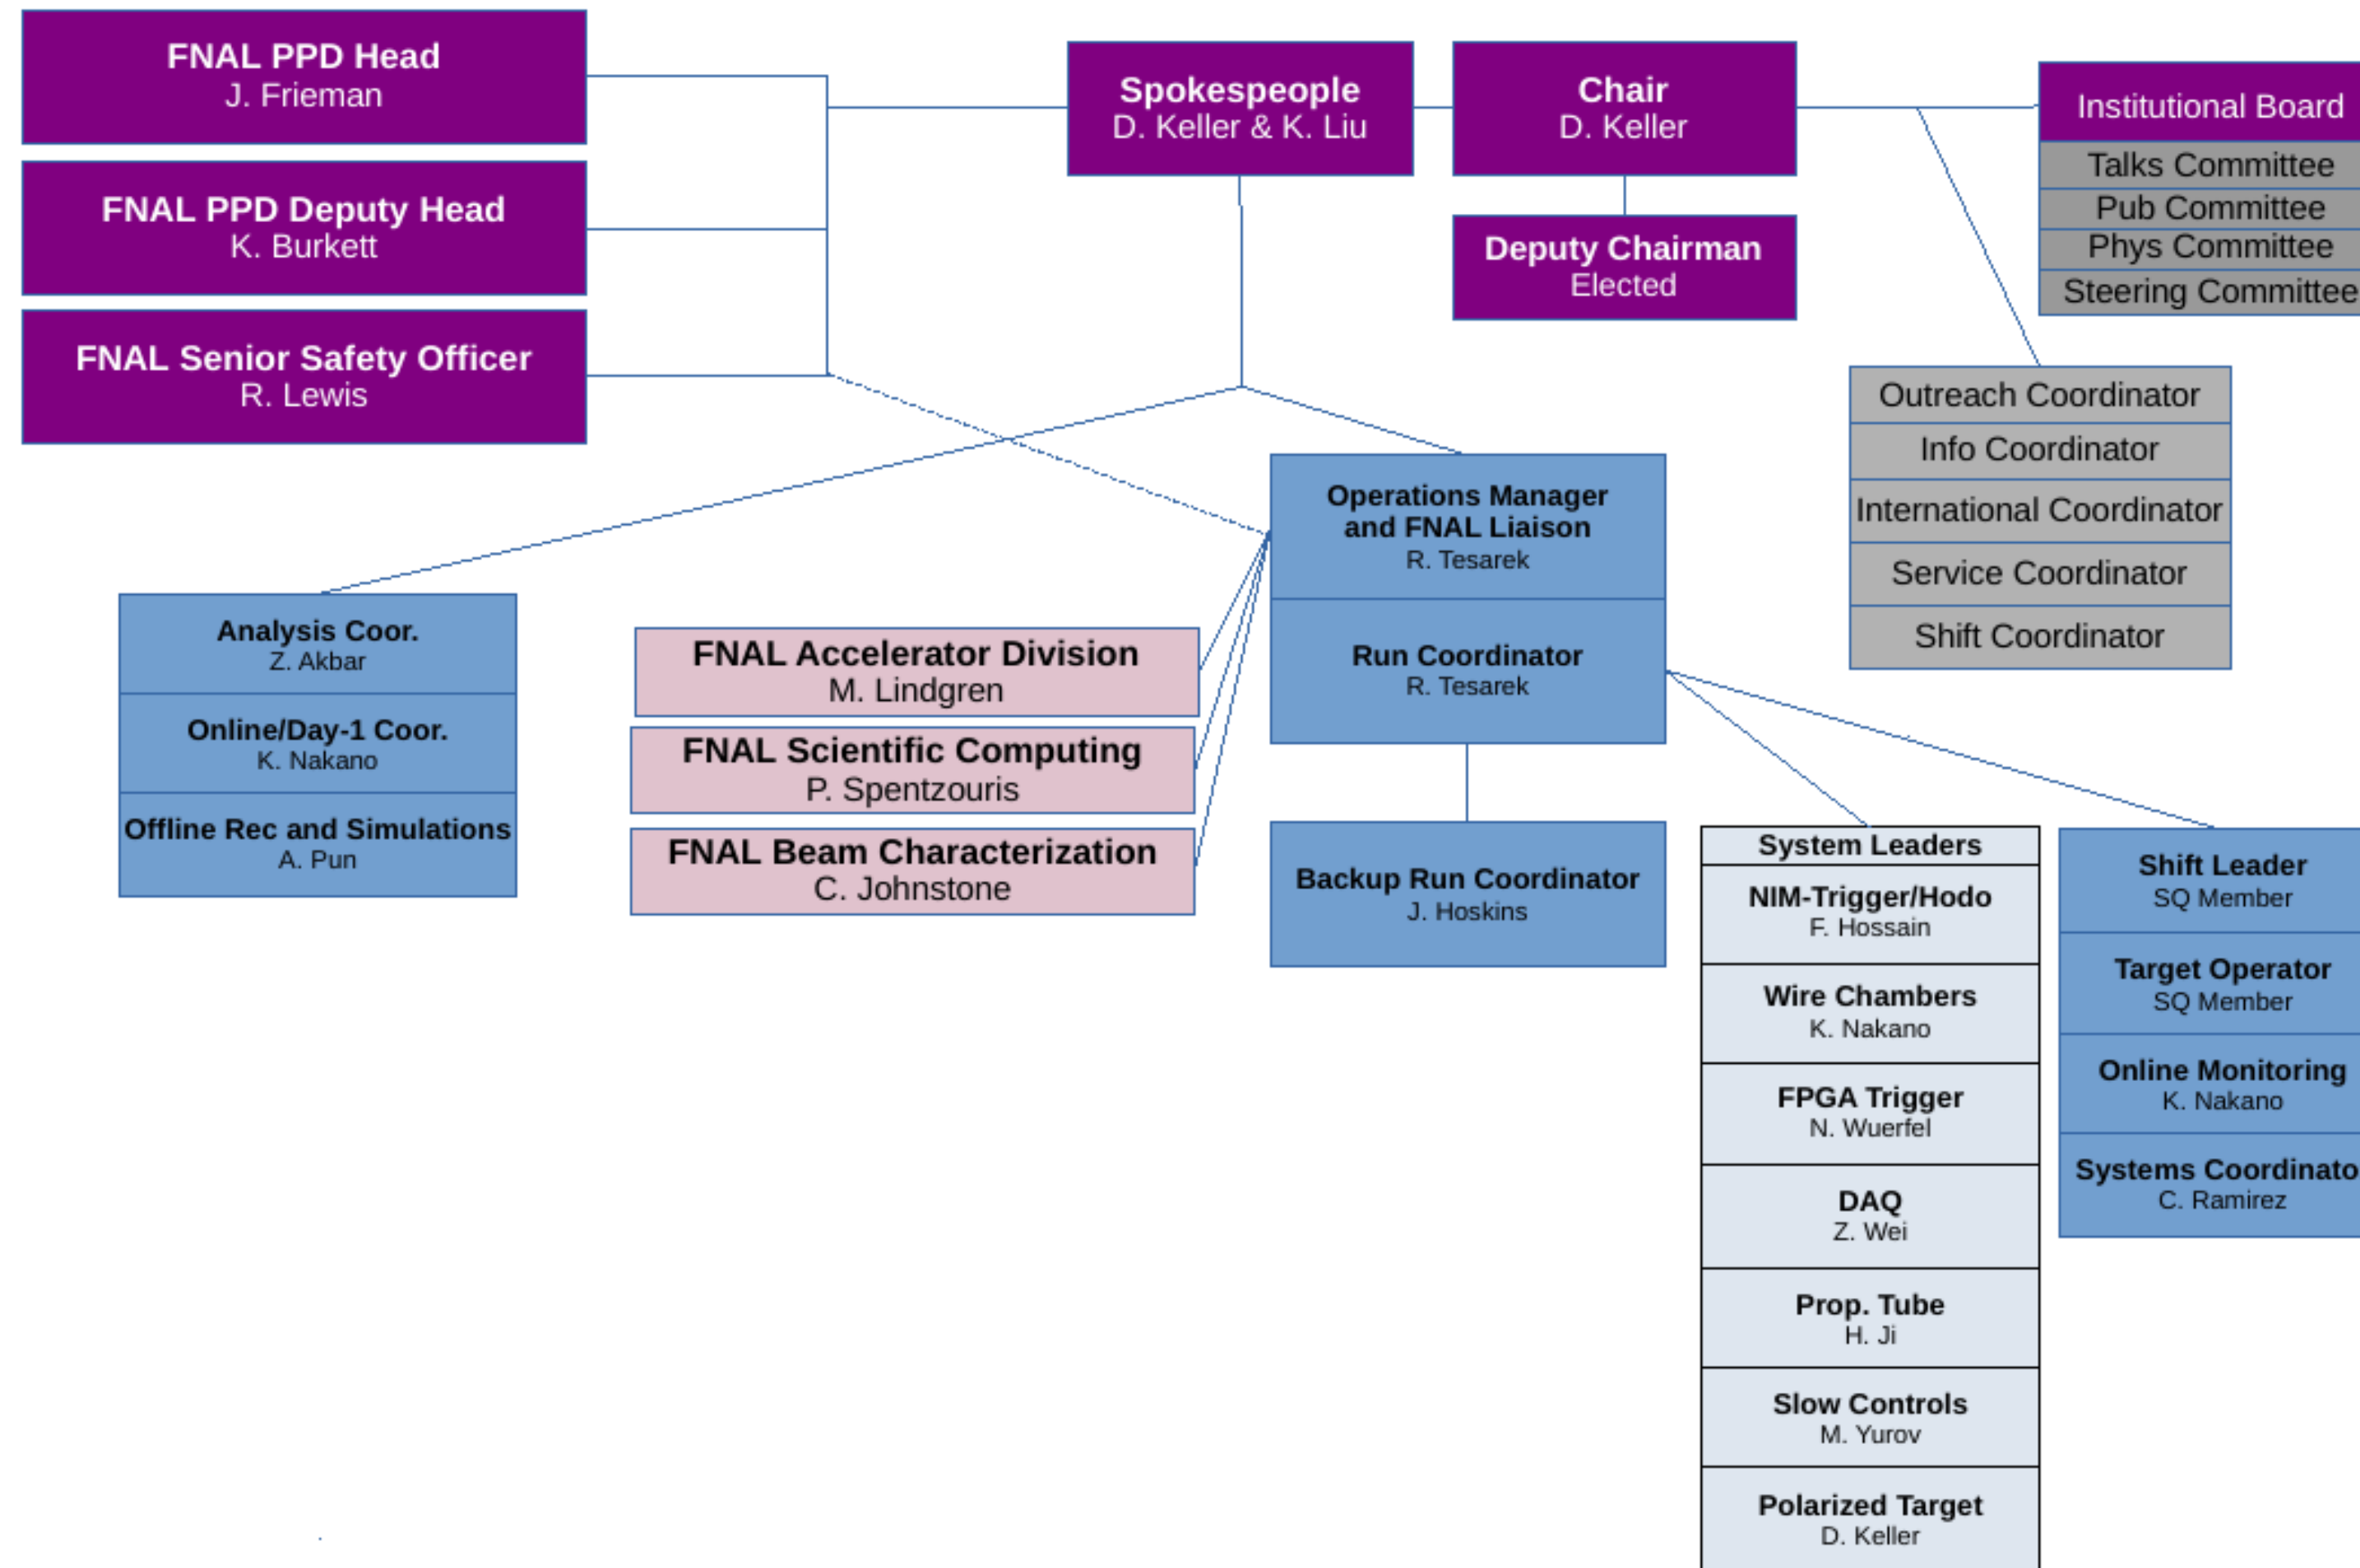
FNAL PPD Head
J. Frieman

FNAL PPD Deputy Head
K. Burkett

FNAL Senior Safety Officer
R. Lewis

Spokespeople
D. Keller & K. Liu

Chair
D. Keller

Deputy Chairman
Elected

Institutional Board

Talks Committee

Pub Committee

Phys Committee

Steering Committee

Outreach Coordinator

Info Coordinator

International Coordinator

Service Coordinator

Shift Coordinator

Operations Manager and FNAL Liaison
R. Tesarek

Run Coordinator
R. Tesarek

Backup Run Coordinator
J. Hoskins

Analysis Coor.
Z. Akbar

Online/Day-1 Coor.
K. Nakano

Offline Rec and Simulations
A. Pun

FNAL Accelerator Division
M. Lindgren

FNAL Scientific Computing
P. Spentzouris

FNAL Beam Characterization
C. Johnstone

System Leaders

NIM-Trigger/Hodo
F. Hossain

Wire Chambers
K. Nakano

FPGA Trigger
N. Wuerfel

DAQ
Z. Wei

Prop. Tube
H. Ji

Slow Controls
M. Yurov

Polarized Target
D. Keller

Shift Leader
SQ Member

Target Operator
SQ Member

Online Monitoring
K. Nakano

Systems Coordinato
C. Ramirez